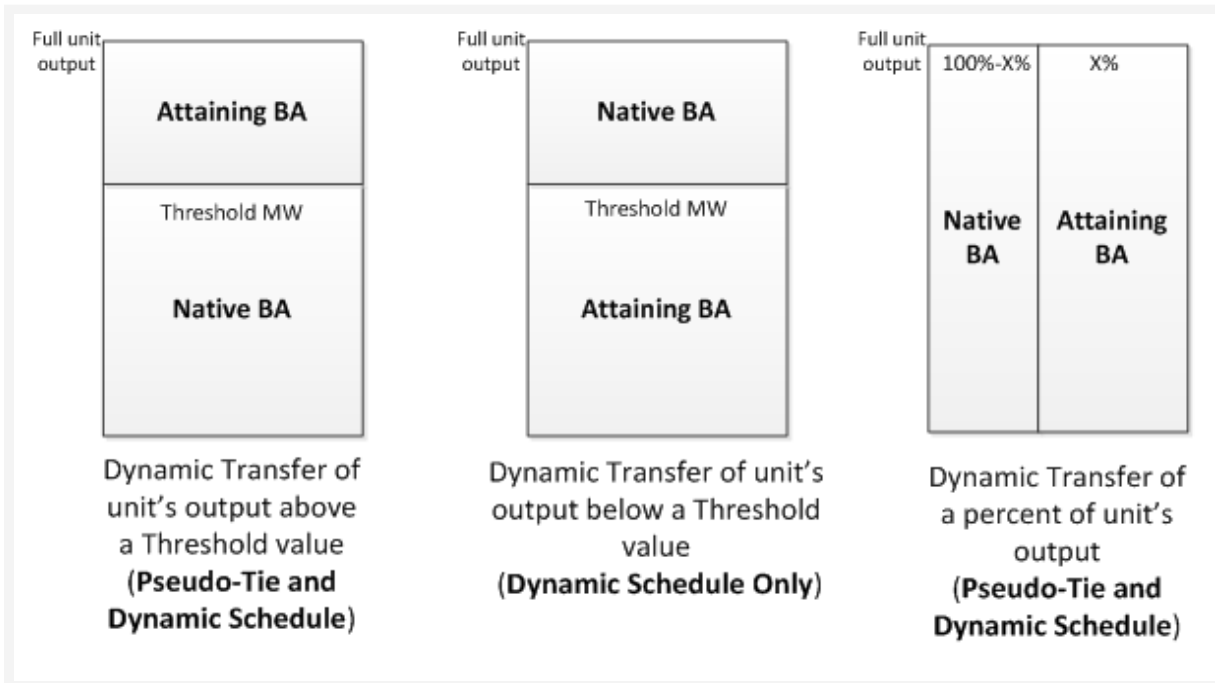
Full unit output

Attaining BA

Threshold MW

Native BA

Dynamic Transfer of unit's output above a Threshold value (**Pseudo-Tie and Dynamic Schedule**)

Full unit output

Native BA

Threshold MW

Attaining BA

Dynamic Transfer of unit's output below a Threshold value (**Dynamic Schedule Only**)

Full unit output

100%-X%

X%

Native BA

Attaining BA

Dynamic Transfer of a percent of unit's output (**Pseudo-Tie and Dynamic Schedule**)